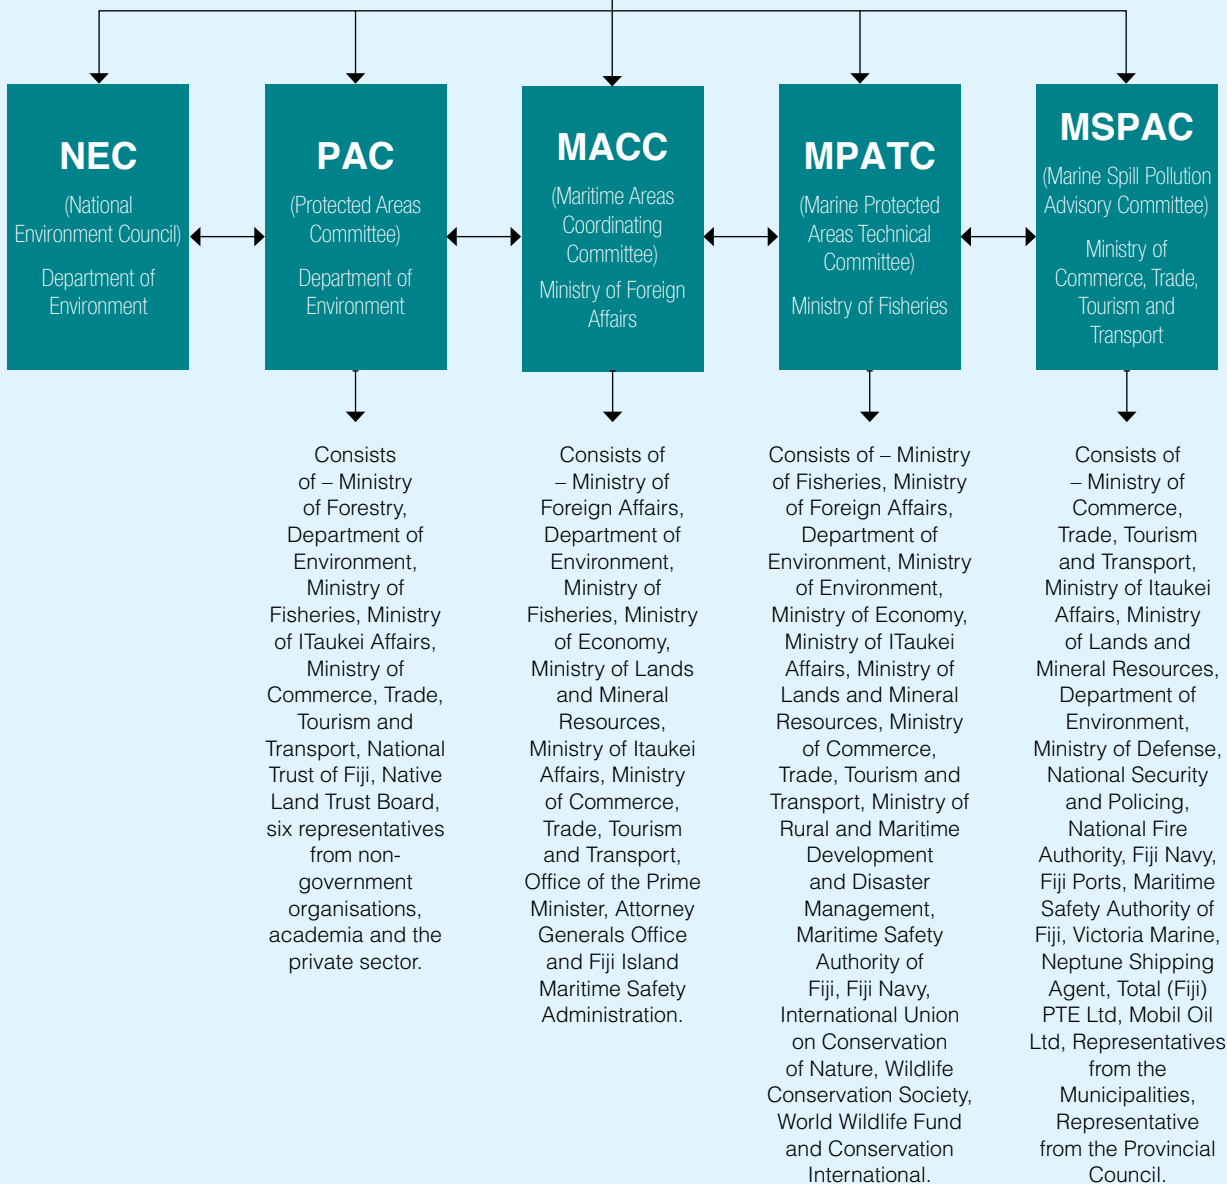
NEC
(National Environment Council)
Department of Environment

PAC
(Protected Areas Committee)
Department of Environment

MACC
(Maritime Areas Coordinating Committee)
Ministry of Foreign Affairs

MPATC
(Marine Protected Areas Technical Committee)
Ministry of Fisheries

MSPAC
(Marine Spill Pollution Advisory Committee)
Ministry of Commerce, Trade, Tourism and Transport

Consists of – Ministry of Forestry, Department of Environment, Ministry of Fisheries, Ministry of ITaukei Affairs, Ministry of Commerce, Trade, Tourism and Transport, National Trust of Fiji, Native Land Trust Board, six representatives from non-government organisations, academia and the private sector.

Consists of – Ministry of Foreign Affairs, Department of Environment, Ministry of Fisheries, Ministry of Economy, Ministry of Lands and Mineral Resources, Ministry of Itaukei Affairs, Ministry of Commerce, Trade, Tourism and Transport, Office of the Prime Minister, Attorney Generals Office and Fiji Island Maritime Safety Administration.

Consists of – Ministry of Fisheries, Ministry of Foreign Affairs, Department of Environment, Ministry of Environment, Ministry of Economy, Ministry of ITaukei Affairs, Ministry of Lands and Mineral Resources, Ministry of Commerce, Trade, Tourism and Transport, Ministry of Rural and Maritime Development and Disaster Management, Maritime Safety Authority of Fiji, Fiji Navy, International Union on Conservation of Nature, Wildlife Conservation Society, World Wildlife Fund and Conservation International.

Consists of – Ministry of Commerce, Trade, Tourism and Transport, Ministry of Itaukei Affairs, Ministry of Lands and Mineral Resources, Department of Environment, Ministry of Defense, National Security and Policing, National Fire Authority, Fiji Navy, Fiji Ports, Maritime Safety Authority of Fiji, Victoria Marine, Neptune Shipping Agent, Total (Fiji) PTE Ltd, Mobil Oil Ltd, Representatives from the Municipalities, Representative from the Provincial Council.